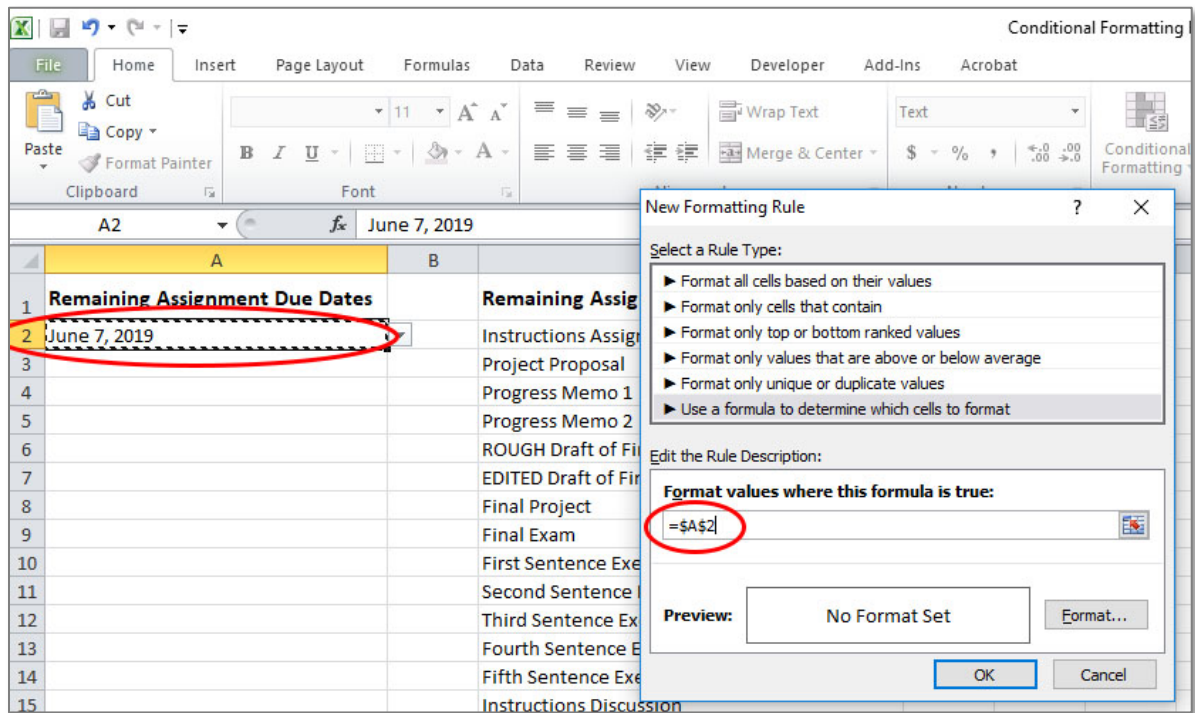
Conditional Formatting I

File Home Insert Page Layout Formulas Data Review View Developer Add-Ins Acrobat

Cut
Copy
Paste
Format Painter
Clipboard

11
B I U
Font

Wrap Text
Merge & Center

Text
$ % ,

Conditional Formatting

A2
June 7, 2019

| | A | B | |
|---|---|---|---|
| 1 | Remaining Assignment Due Dates | | Remaining Assig |
| 2 | June 7, 2019 | | Instructions Assig |
| 3 | | | Project Proposal |
| 4 | | | Progress Memo 1 |
| 5 | | | Progress Memo 2 |
| 6 | | | ROUGH Draft of Fi |
| 7 | | | EDITED Draft of Fir |
| 8 | | | Final Project |
| 9 | | | Final Exam |
| 10 | | | First Sentence Exe |
| 11 | | | Second Sentence |
| 12 | | | Third Sentence Ex |
| 13 | | | Fourth Sentence E |
| 14 | | | Fifth Sentence Exe |
| 15 | | | Instructions Discussion |

New Formatting Rule
?
Select a Rule Type:
► Format all cells based on their values
► Format only cells that contain
► Format only top or bottom ranked values
► Format only values that are above or below average
► Format only unique or duplicate values
► Use a formula to determine which cells to format

Edit the Rule Description:
Format values where this formula is true:
=$A$2

Preview: No Format Set
Format...
OK Cancel